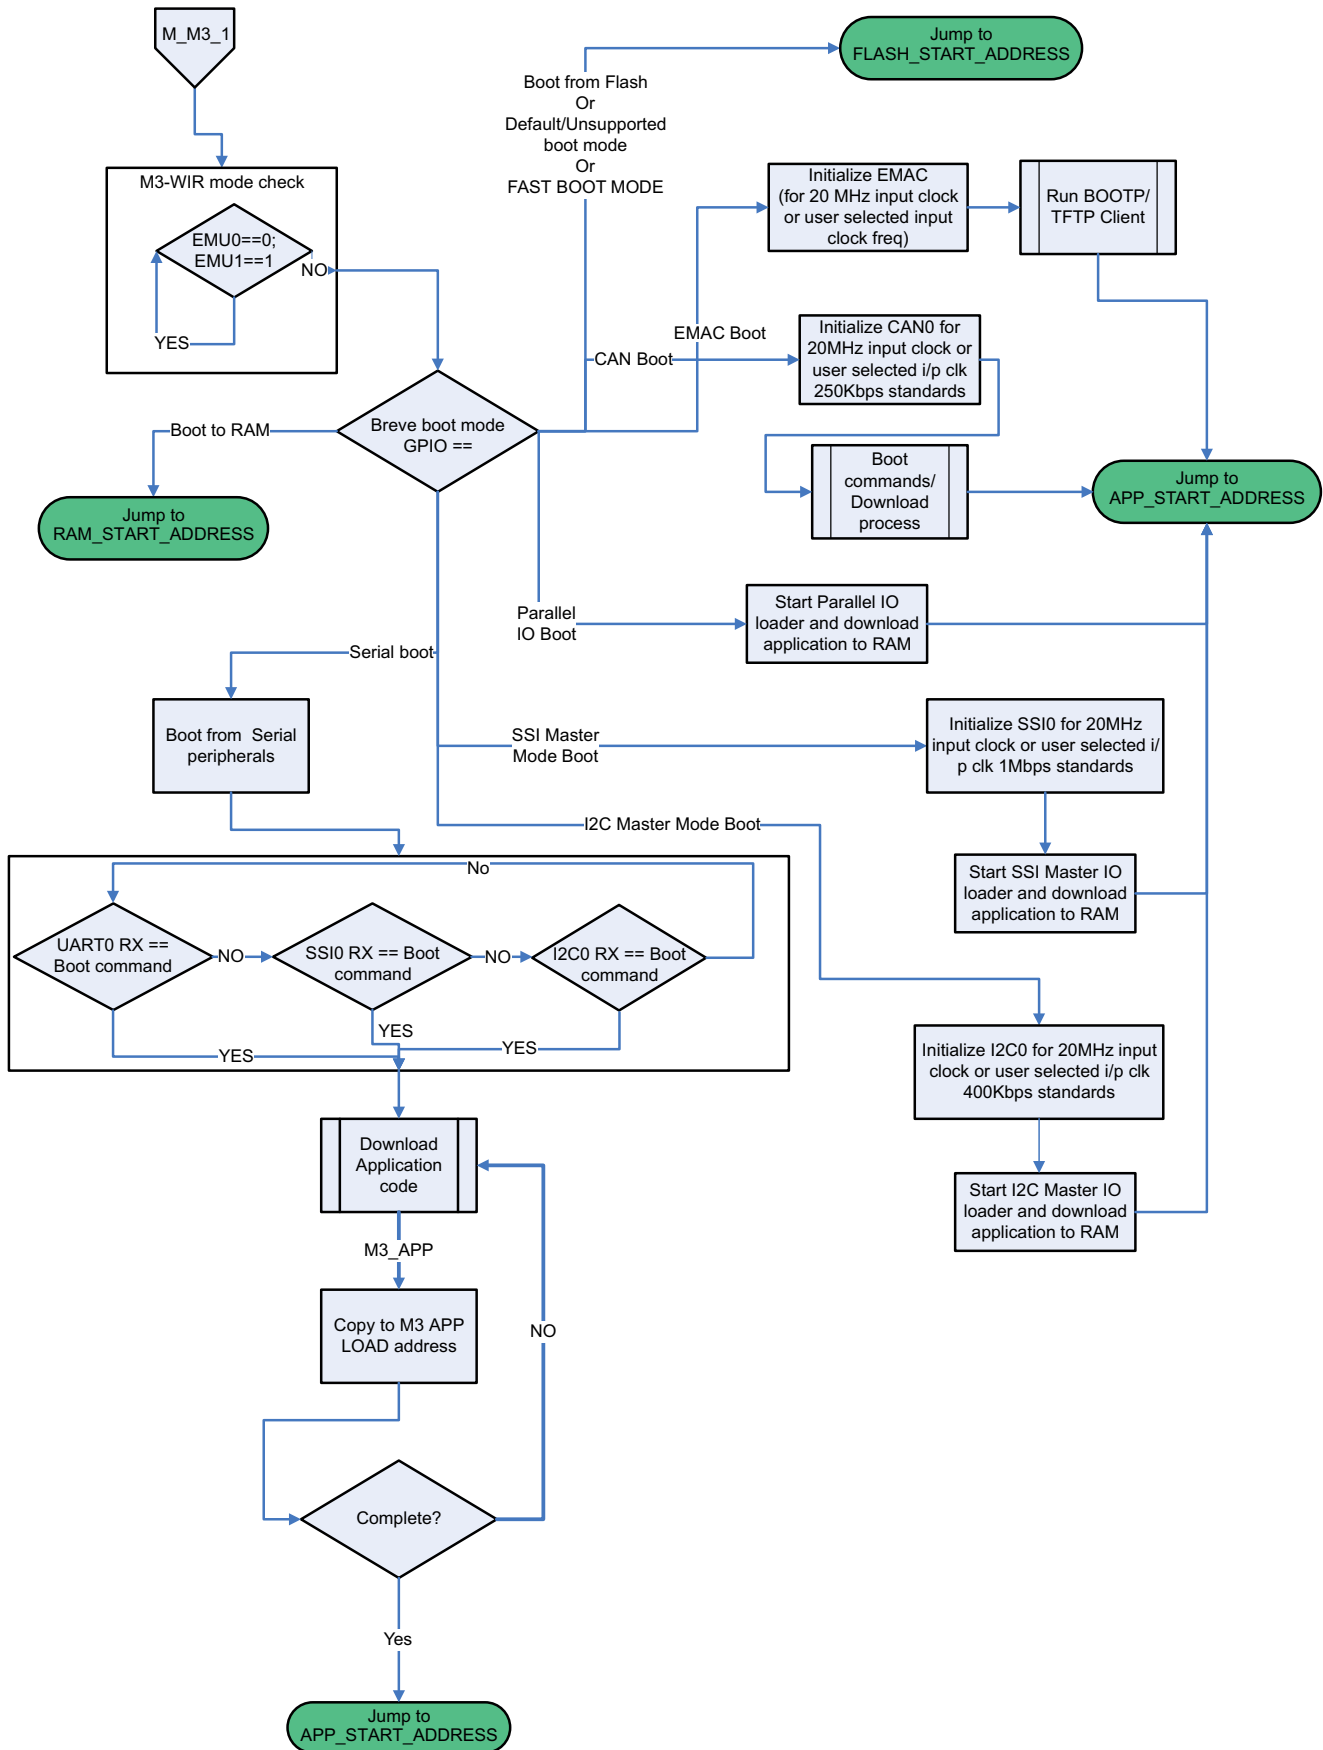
M_M3_1

M3-WIR mode check

EMU0==0; EMU1==1

NO

YES

Boot from Flash Or Default/Unsupported boot mode Or FAST BOOT MODE

Jump to FLASH_START_ADDRESS

Initialize EMAC (for 20 MHz input clock or user selected input clock freq)

Run BOOTP/ TFTP Client

EMAC Boot

CAN Boot

Initialize CAN0 for 20MHz input clock or user selected i/p clk 250Kbps standards

Boot to RAM

Breve boot mode GPIO ==

Jump to RAM_START_ADDRESS

Boot commands/ Download process

Jump to APP_START_ADDRESS

Parallel IO Boot

Start Parallel IO loader and download application to RAM

Serial boot

Boot from Serial peripherals

SSI Master Mode Boot

Initialize SSI0 for 20MHz input clock or user selected i/p clk 1Mbps standards

I2C Master Mode Boot

Start SSI Master IO loader and download application to RAM

No

UART0 RX == Boot command

NO

SSI0 RX == Boot command

NO

I2C0 RX == Boot command

YES

YES

YES

Initialize I2C0 for 20MHz input clock or user selected i/p clk 400Kbps standards

Download Application code

Start I2C Master IO loader and download application to RAM

M3_APP

Copy to M3 APP LOAD address

NO

Complete?

Yes

Jump to APP_START_ADDRESS